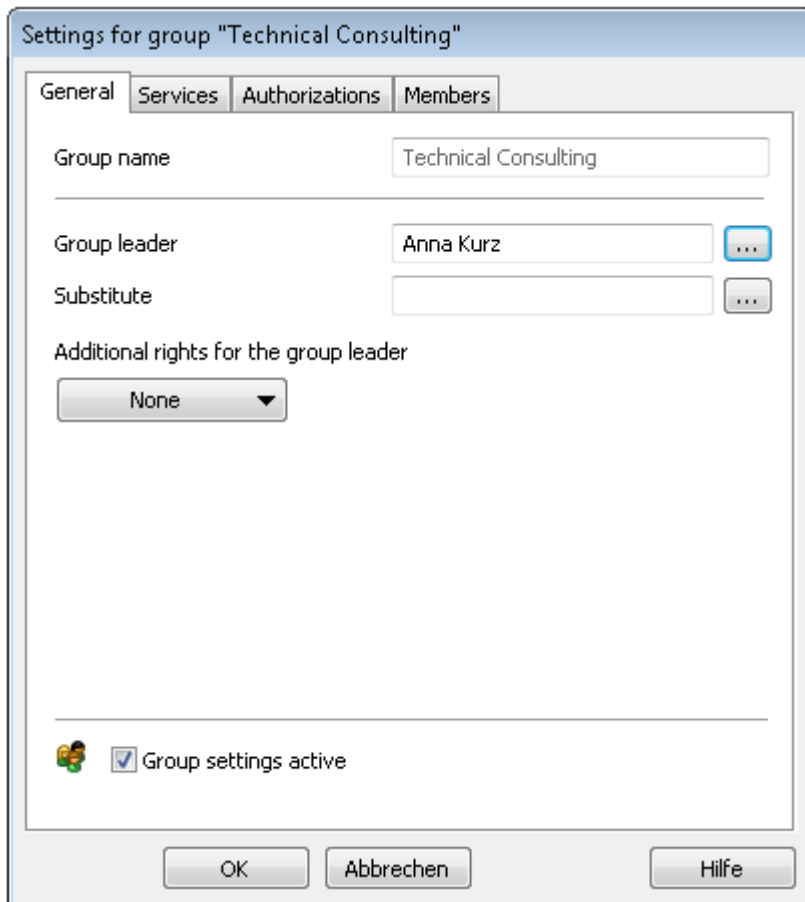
Settings for group "Technical Consulting"

General | Services | Authorizations | Members

Group name Technical Consulting

Group leader Anna Kurz ...

Substitute ...

Additional rights for the group leader

None

Group settings active

OK Abbrechen Hilfe